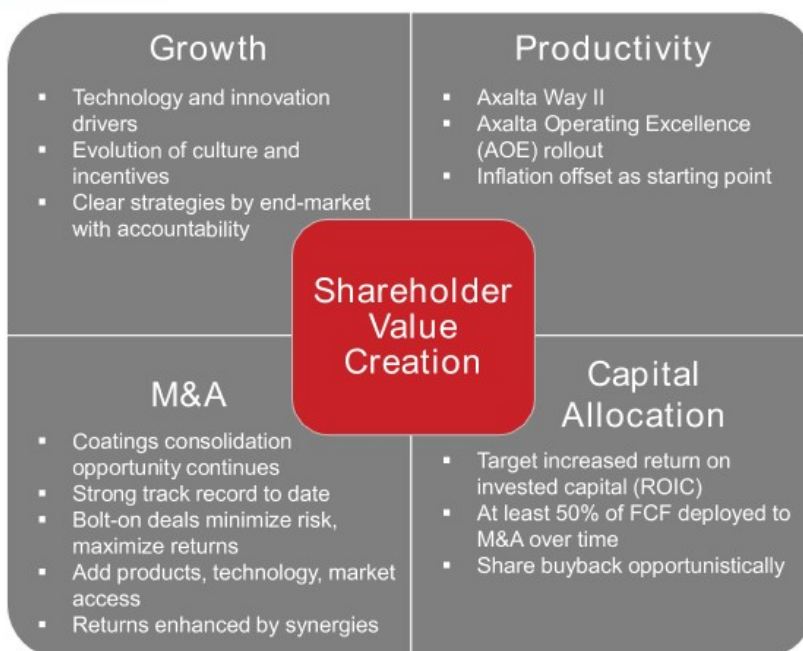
Growth

- Technology and innovation drivers
- Evolution of culture and incentives
- Clear strategies by end-market with accountability

Productivity

- Axalta Way II
- Axalta Operating Excellence (AOE) rollout
- Inflation offset as starting point

Shareholder Value Creation

M&A

- Coatings consolidation opportunity continues
- Strong track record to date
- Bolt-on deals minimize risk, maximize returns
- Add products, technology, market access
- Returns enhanced by synergies

Capital Allocation

- Target increased return on invested capital (ROIC)
- At least 50% of FCF deployed to M&A over time
- Share buyback opportunistically